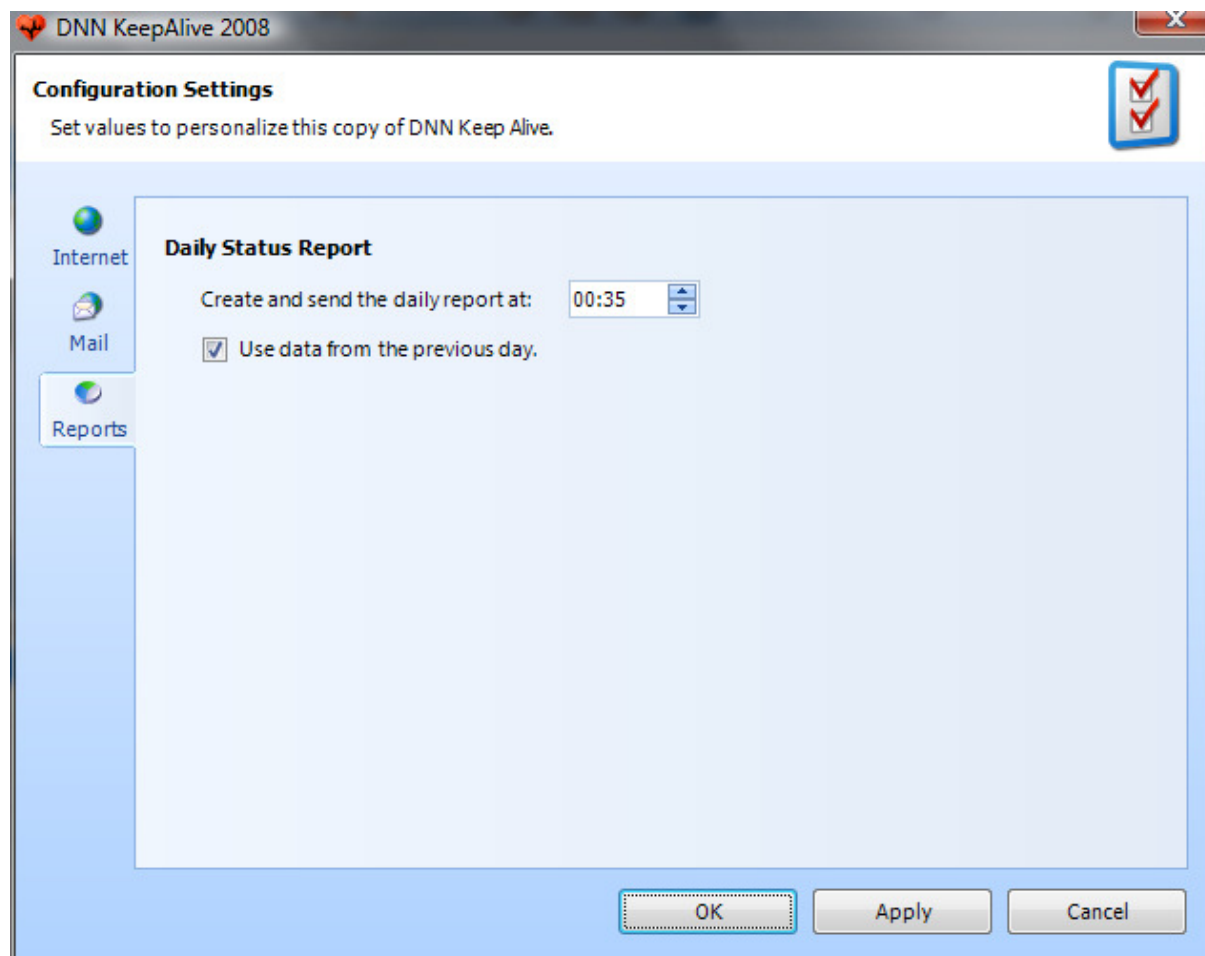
DNN KeepAlive 2008

Configuration Settings

Set values to personalize this copy of DNN Keep Alive.

Internet

Mail

Reports

Daily Status Report

Create and send the daily report at: 00:35

Use data from the previous day.

OK

Apply

Cancel